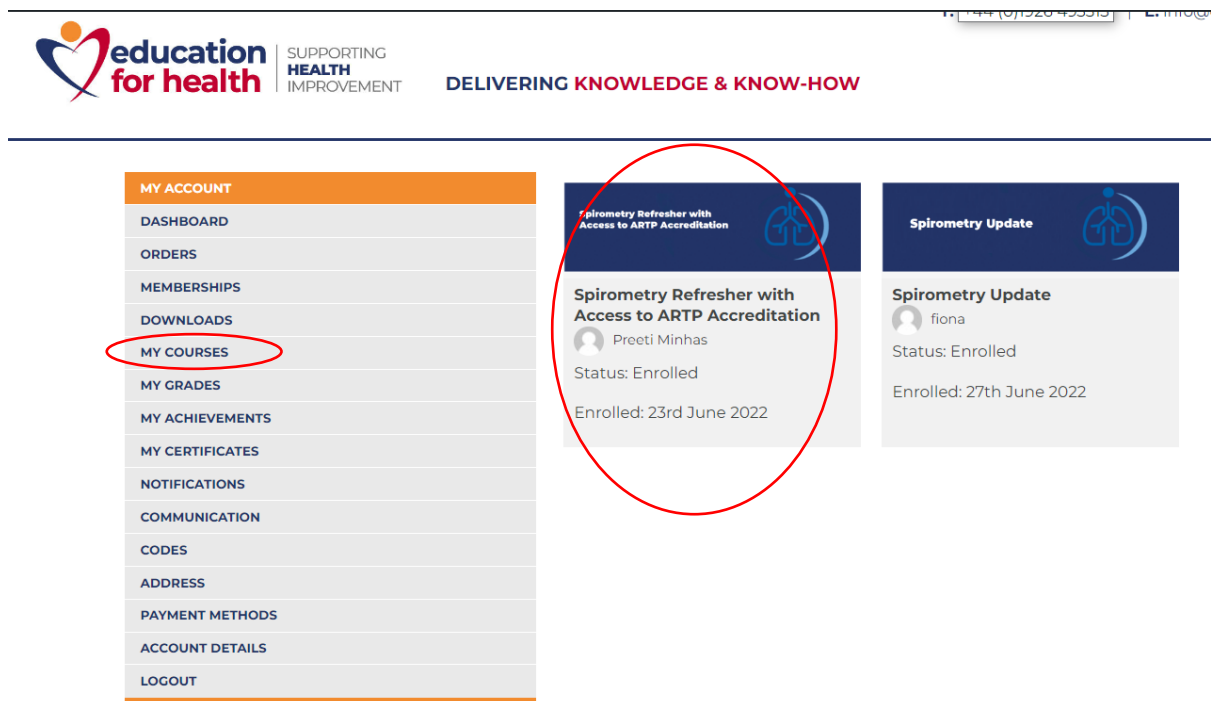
T: +44 (0)1926 493313 | E: info@

education for health SUPPORTING HEALTH IMPROVEMENT

DELIVERING KNOWLEDGE & KNOW-HOW

MY ACCOUNT
DASHBOARD
ORDERS
MEMBERSHIPS
DOWNLOADS
MY COURSES
MY GRADES
MY ACHIEVEMENTS
MY CERTIFICATES
NOTIFICATIONS
COMMUNICATION
CODES
ADDRESS
PAYMENT METHODS
ACCOUNT DETAILS
LOGOUT

Spirometry Refresher with Access to ARTP Accreditation

Spirometry Refresher with Access to ARTP Accreditation
Preeti Minhas
Status: Enrolled
Enrolled: 23rd June 2022

Spirometry Update

Spirometry Update
fiona
Status: Enrolled
Enrolled: 27th June 2022